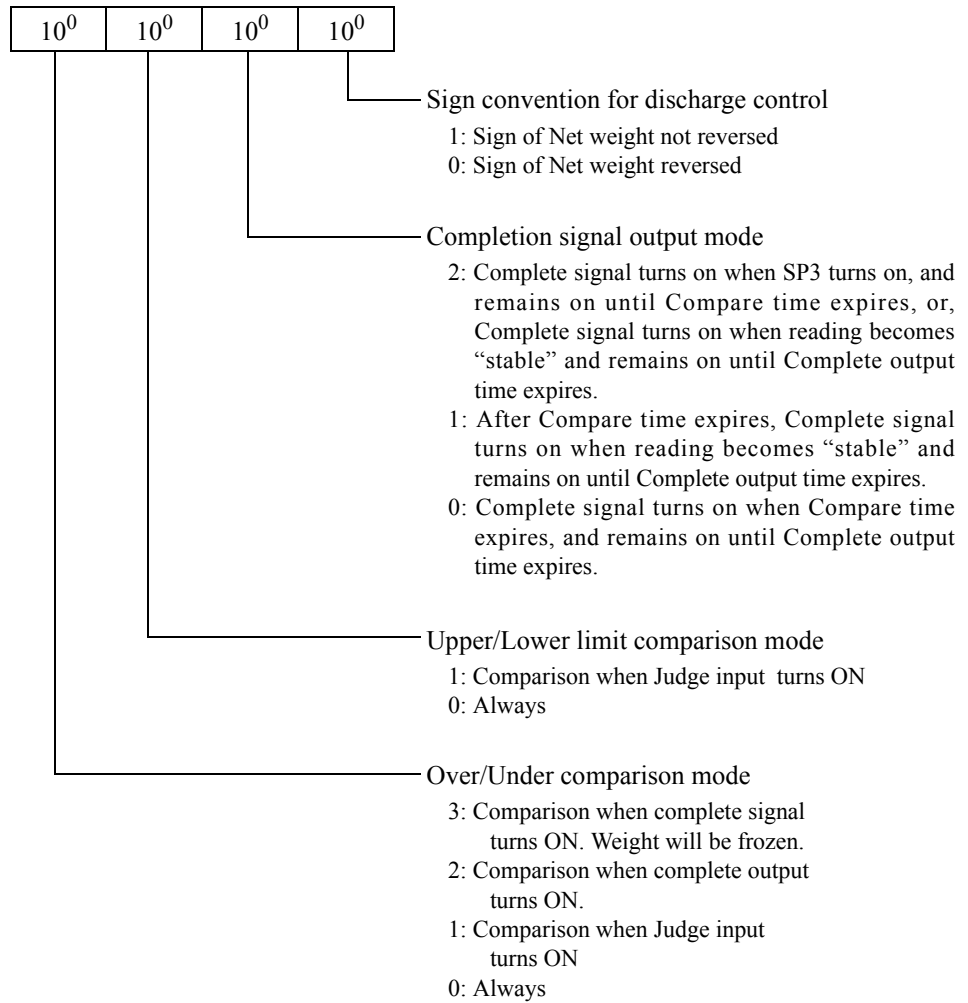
| $10^0$ | $10^0$ | $10^0$ | $10^0$ |
|---|---|---|---|

Sign convention for discharge control
1: Sign of Net weight not reversed
0: Sign of Net weight reversed

Completion signal output mode
2: Complete signal turns on when SP3 turns on, and remains on until Compare time expires, or, Complete signal turns on when reading becomes "stable" and remains on until Complete output time expires.
1: After Compare time expires, Complete signal turns on when reading becomes "stable" and remains on until Complete output time expires.
0: Complete signal turns on when Compare time expires, and remains on until Complete output time expires.

Upper/Lower limit comparison mode
1: Comparison when Judge input turns ON
0: Always

Over/Under comparison mode
3: Comparison when complete signal turns ON. Weight will be frozen.
2: Comparison when complete output turns ON.
1: Comparison when Judge input turns ON
0: Always